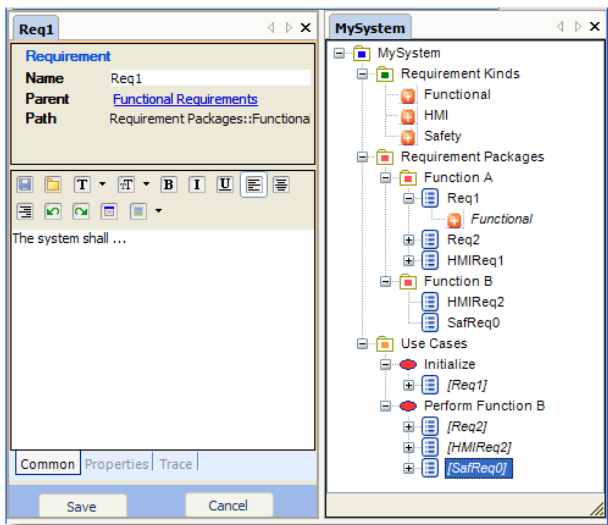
Req1

Requirement
Name Req1
Parent Functional Requirements
Path Requirement Packages::Functiona

T T B I U

The system shall ...

Common Properties Trace

Save Cancel

MySystem

MySystem
Requirement Kinds
Functional
HMI
Safety
Requirement Packages
Function A
Req1
Functional
Req2
HMIReq1
Function B
HMIReq2
SafReq0
Use Cases
Initialize
[Req1]
Perform Function B
[Req2]
[HMIReq2]
[SafReq0]